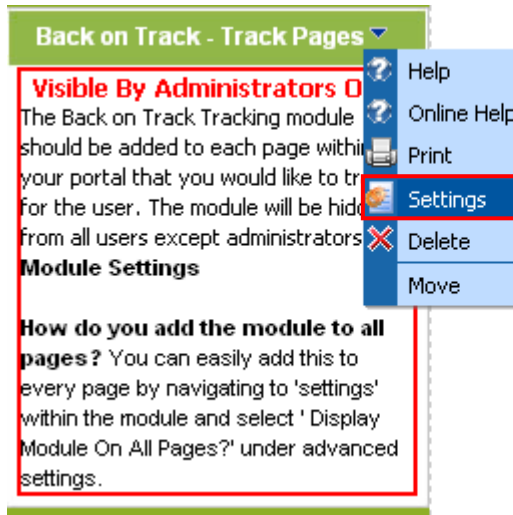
Back on Track - Track Pages

Visible By Administrators O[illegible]
The Back on Track Tracking module should be added to each page withi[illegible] your portal that you would like to tr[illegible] for the user. The module will be hid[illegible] from all users except administrators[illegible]
Module Settings

How do you add the module to all pages? You can easily add this to every page by navigating to 'settings' within the module and select ' Display Module On All Pages?' under advanced settings.

Help
Online Help
Print
Settings
Delete
Move